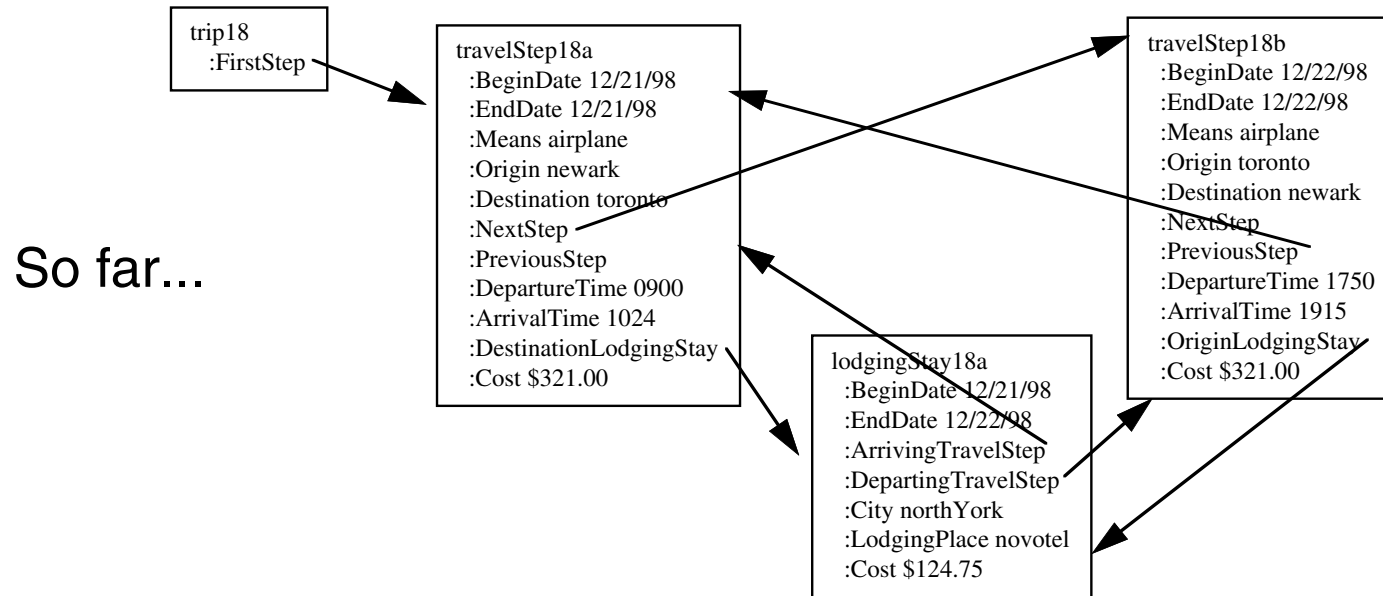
trip18
:FirstStep

travelStep18a
:BeginDate 12/21/98
:EndDate 12/21/98
:Means airplane
:Origin newark
:Destination toronto
:NextStep
:PreviousStep
:DepartureTime 0900
:ArrivalTime 1024
:DestinationLodgingStay
:Cost $321.00

travelStep18b
:BeginDate 12/22/98
:EndDate 12/22/98
:Means airplane
:Origin toronto
:Destination newark
:NextStep
:PreviousStep
:DepartureTime 1750
:ArrivalTime 1915
:OriginLodgingStay
:Cost $321.00

So far...

lodgingStay18a
:BeginDate 12/21/98
:EndDate 12/22/98
:ArrivingTravelStep
:DepartingTravelStep
:City northYork
:LodgingPlace novotel
:Cost $124.75